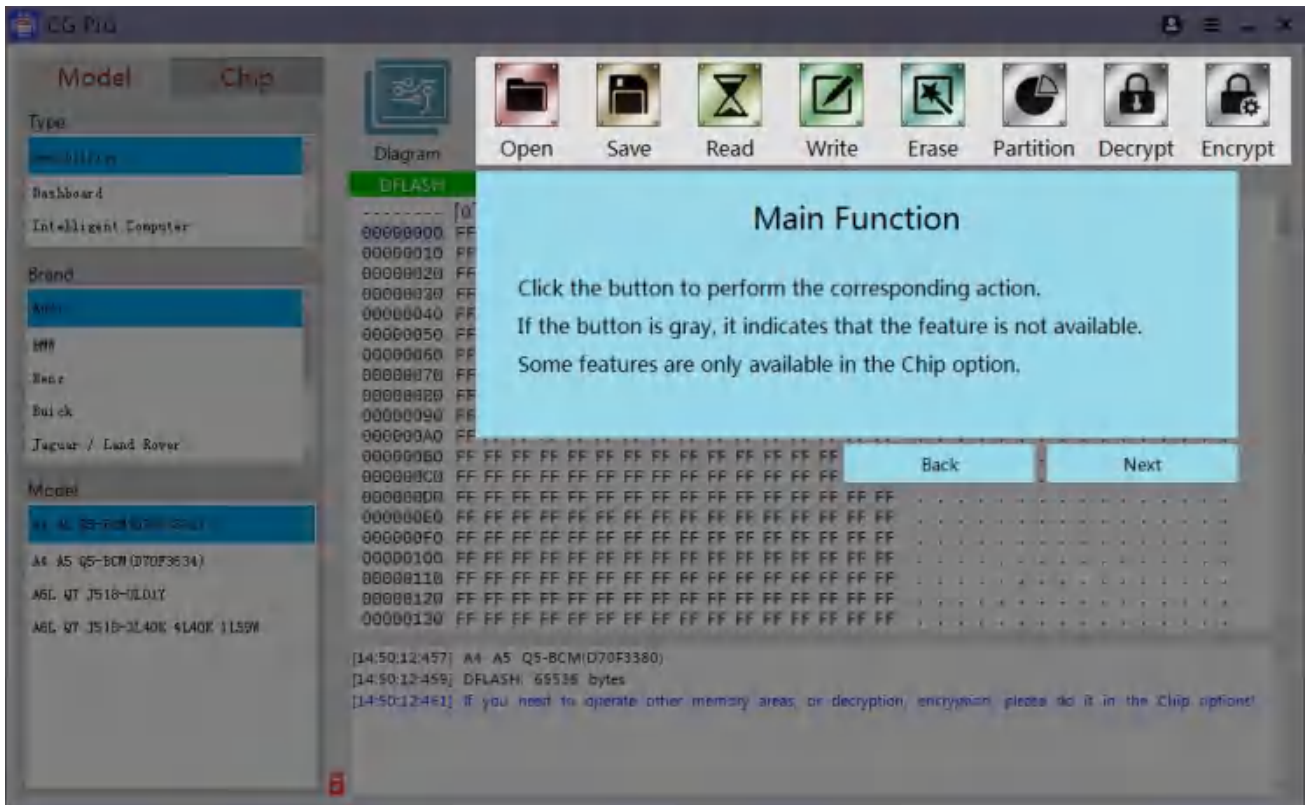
CG Pro

Model Chip

Type
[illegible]
Dashboard
Intelligent Computer

Brand
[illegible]
BMW
Benz
Buick
Jaguar / Land Rover

Model
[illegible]
A4 A5 Q5-BCM(D70F3634)
A6L Q7 J518-ULOJY
A6L Q7 J518-3L40K 4L40K 1L59W

Diagram
Open
Save
Read
Write
Erase
Partition
Decrypt
Encrypt

DFLASH

Main Function

Click the button to perform the corresponding action.

If the button is gray, it indicates that the feature is not available.

Some features are only available in the Chip option.

Back
Next

00000000 FF
00000010 FF
00000020 FF
00000030 FF
00000040 FF
00000050 FF
00000060 FF
00000070 FF
00000080 FF
00000090 FF
000000A0 FF
000000B0 FF FF FF FF FF FF FF FF FF FF FF FF FF FF
000000C0 FF FF FF FF FF FF FF FF FF FF FF FF FF FF
000000D0 FF FF FF FF FF FF FF FF FF FF FF FF FF FF FF FF
000000E0 FF FF FF FF FF FF FF FF FF FF FF FF FF FF FF FF
000000F0 FF FF FF FF FF FF FF FF FF FF FF FF FF FF FF FF
00000100 FF FF FF FF FF FF FF FF FF FF FF FF FF FF FF FF
00000110 FF FF FF FF FF FF FF FF FF FF FF FF FF FF FF FF
00000120 FF FF FF FF FF FF FF FF FF FF FF FF FF FF FF FF
00000130 FF FF FF FF FF FF FF FF FF FF FF FF FF FF FF FF

[14:50:12:457] A4 A5 Q5-BCM(D70F3380)
[14:50:12:459] DFLASH: 65536 bytes
[14:50:12:461] If you need to operate other memory areas, or decryption, encryption, please do it in the Chip option!